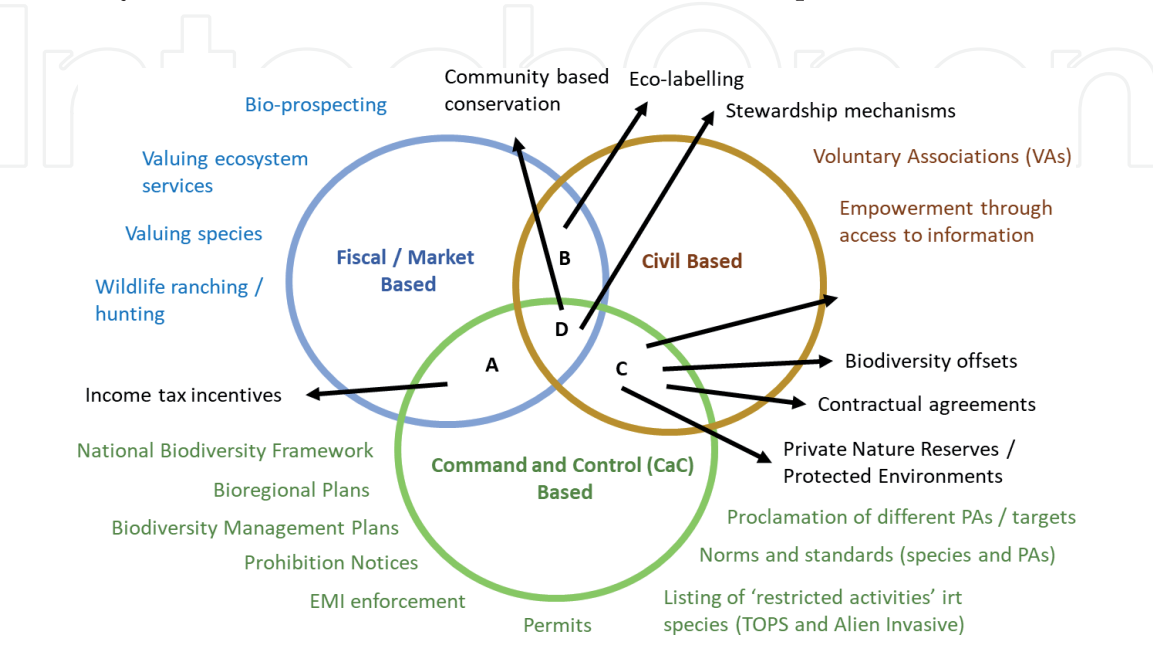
Community based conservation

Eco-labelling

Stewardship mechanisms

Bio-prospecting

Valuing ecosystem services

Valuing species

Wildlife ranching / hunting

Voluntary Associations (VAs)

Empowerment through access to information

Fiscal / Market Based

Civil Based

B

D

A

C

Income tax incentives

Biodiversity offsets

Contractual agreements

Private Nature Reserves / Protected Environments

Command and Control (CaC) Based

National Biodiversity Framework

Bioregional Plans

Biodiversity Management Plans

Prohibition Notices

EMI enforcement

Permits

Proclamation of different PAs / targets

Norms and standards (species and PAs)

Listing of 'restricted activities' irt species (TOPS and Alien Invasive)